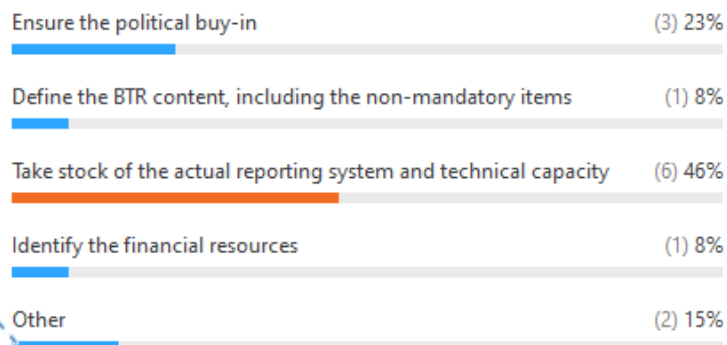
Ensure the political buy-in (3) 23%

Define the BTR content, including the non-mandatory items (1) 8%

Take stock of the actual reporting system and technical capacity (6) 46%

Identify the financial resources (1) 8%

Other (2) 15%